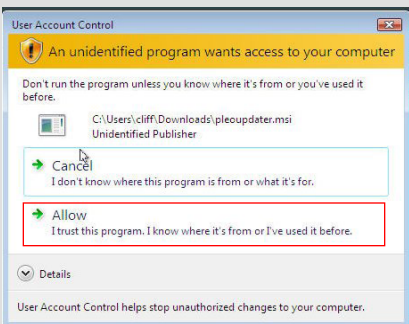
User Account Control

An unidentified program wants access to your computer

Don't run the program unless you know where it's from or you've used it before.

C:\Users\cliff\Downloads\pleupdater.msi
Unidentified Publisher

Cancel
I don't know where this program is from or what it's for.

Allow
I trust this program. I know where it's from or I've used it before.

Details

User Account Control helps stop unauthorized changes to your computer.